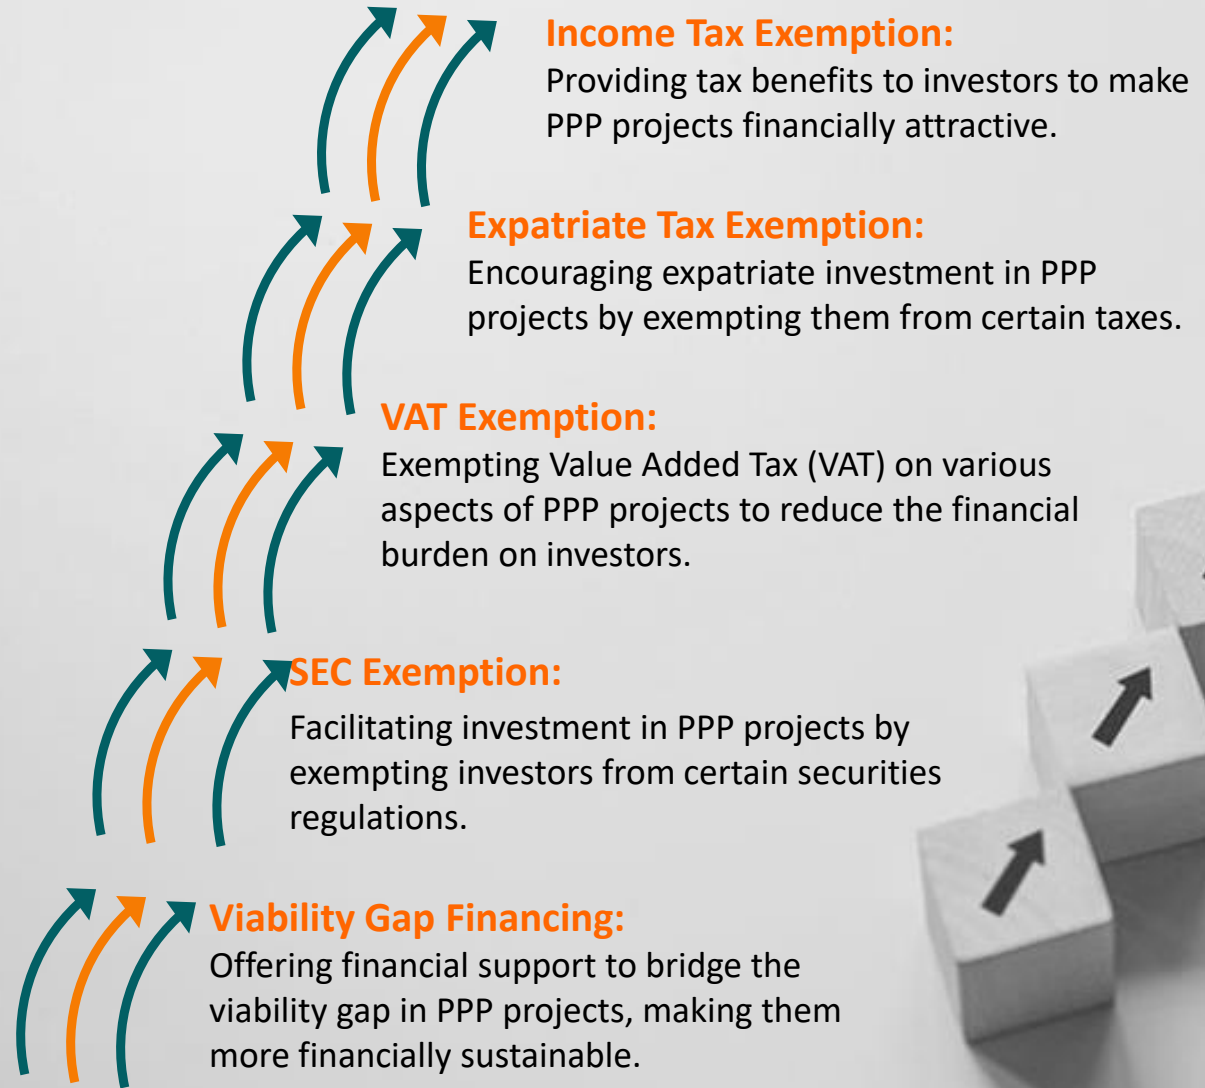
Income Tax Exemption:
Providing tax benefits to investors to make PPP projects financially attractive.

Expatriate Tax Exemption:
Encouraging expatriate investment in PPP projects by exempting them from certain taxes.

VAT Exemption:
Exempting Value Added Tax (VAT) on various aspects of PPP projects to reduce the financial burden on investors.

SEC Exemption:
Facilitating investment in PPP projects by exempting investors from certain securities regulations.

Viability Gap Financing:
Offering financial support to bridge the viability gap in PPP projects, making them more financially sustainable.